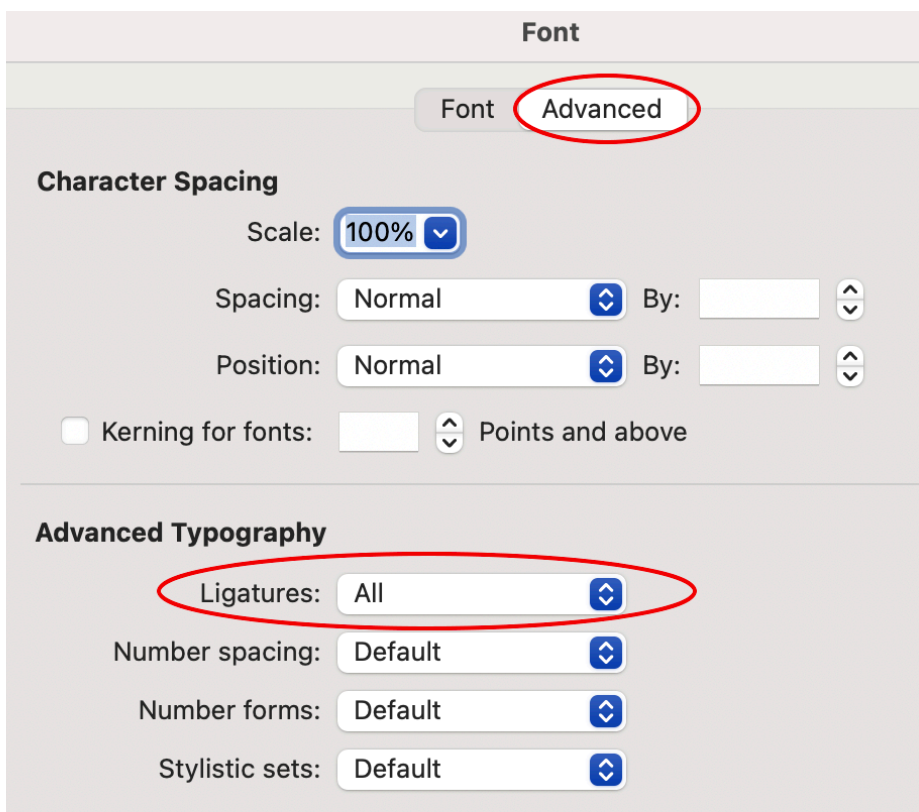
Font

Font Advanced

Character Spacing

Scale: 100%

Spacing: Normal By:

Position: Normal By:

Kerning for fonts: Points and above

Advanced Typography

Ligatures: All

Number spacing: Default

Number forms: Default

Stylistic sets: Default